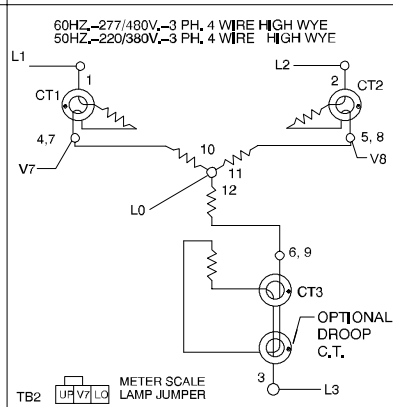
60HZ.–277/480V.–3 PH. 4 WIRE HIGH WYE
50HZ.–220/380V.–3 PH. 4 WIRE HIGH WYE

L1

1

CT1

4,7

V7

L2

2

CT2

5, 8

V8

10

11

12

L0

6, 9

CT3

OPTIONAL DROOP C.T.

3

L3

TB2

UP

V7

LO

METER SCALE LAMP JUMPER